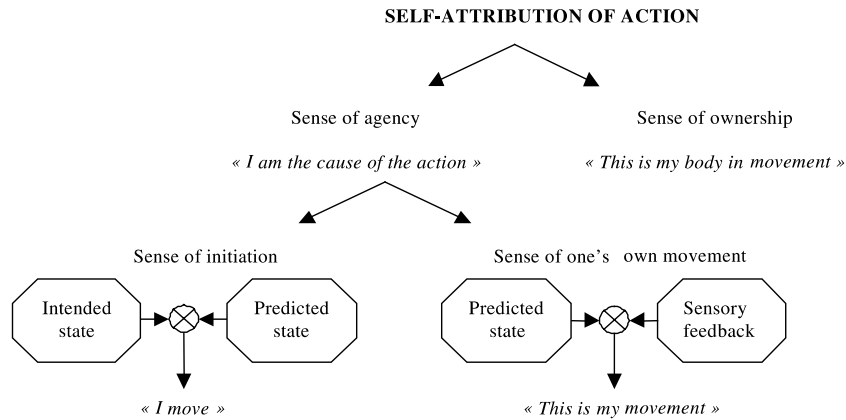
SELF-ATTRIBUTION OF ACTION

Sense of agency

« I am the cause of the action »

Sense of ownership

« This is my body in movement »

Sense of initiation

Intended state

Predicted state

« I move »

Sense of one's own movement

Predicted state

Sensory feedback

« This is my movement »